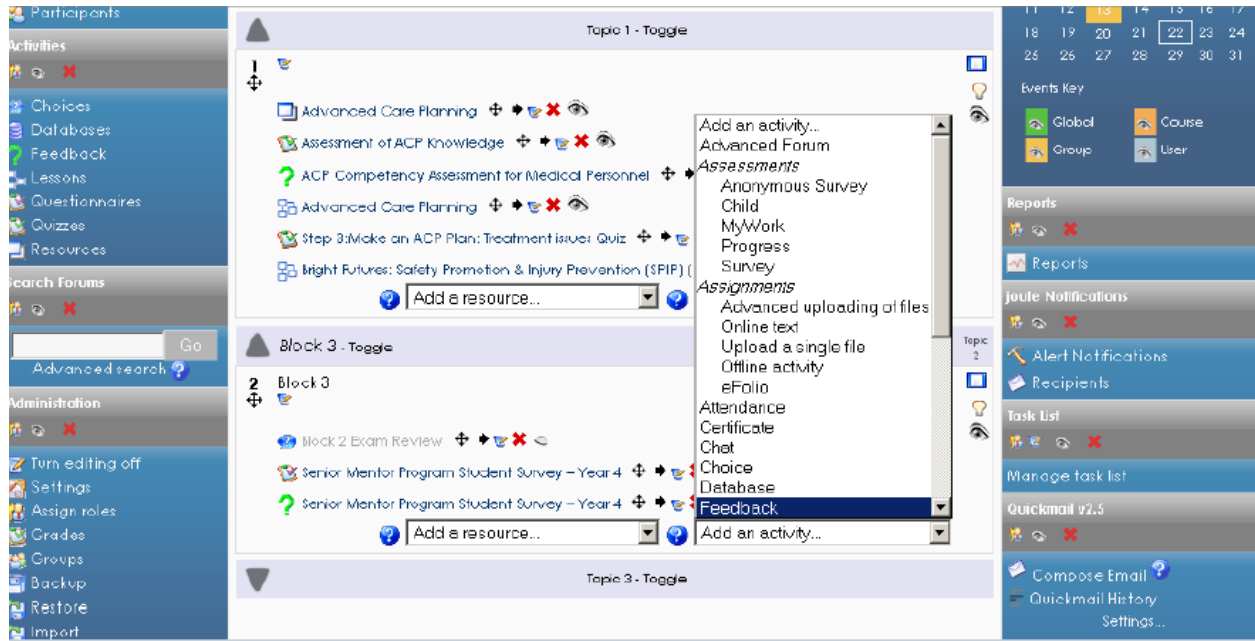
Participants
Activities
Choices
Databases
Feedback
Lessons
Questionnaires
Quizzes
Resources
Search Forums
Go
Advanced search
Administration
Turn editing off
Settings
Assign roles
Grades
Groups
Backup
Restore
Import

Topic 1 - Toggle
Advanced Care Planning
Assessment of ACP Knowledge
ACP Competency Assessment for Medical Personnel
Advanced Care Planning
Step 3:Make an ACP Plan: Treatment issues Quiz
Bright Futures: Safety Promotion & Injury Prevention (SPIP) (
Add a resource...
Block 3 - Toggle
Topic 2
2
Block 3
Block 2 Exam Review
Senior Mentor Program Student Survey – Year 4
Senior Mentor Program Student Survey – Year 4
Add a resource...
Add an activity...
Topic 3 - Toggle

Add an activity...
Advanced Forum
Assessments
Anonymous Survey
Child
MyWork
Progress
Survey
Assignments
Advanced uploading of files
Online text
Upload a single file
Offline activity
eFolio
Attendance
Certificate
Chat
Choice
Database
Feedback

11 12 13 14 15 16 17
18 19 20 21 22 23 24
25 26 27 28 29 30 31
Events Key
Global
Course
Group
User
Reports
Reports
joule Notifications
Alert Notifications
Recipients
Task List
Manage task list
Quickmail v2.5
Compose Email
Quickmail History
Settings...